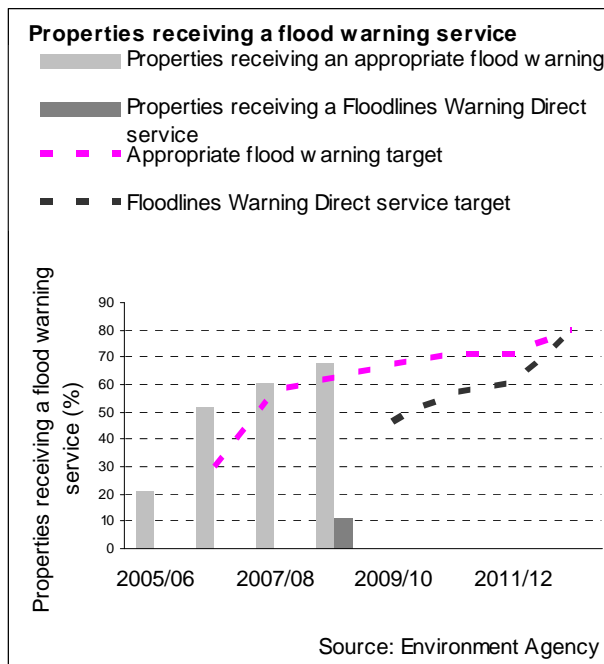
Properties receiving a flood warning service

Properties receiving an appropriate flood w arning

Properties receiving a Floodlines Warning Direct service

Appropriate flood w arning target

Floodlines Warning Direct service target

Properties receiving a flood warning service (%)

90
80
70
60
50
40
30
20
10
0

2005/06
2007/08
2009/10
2011/12

Source: Environment Agency